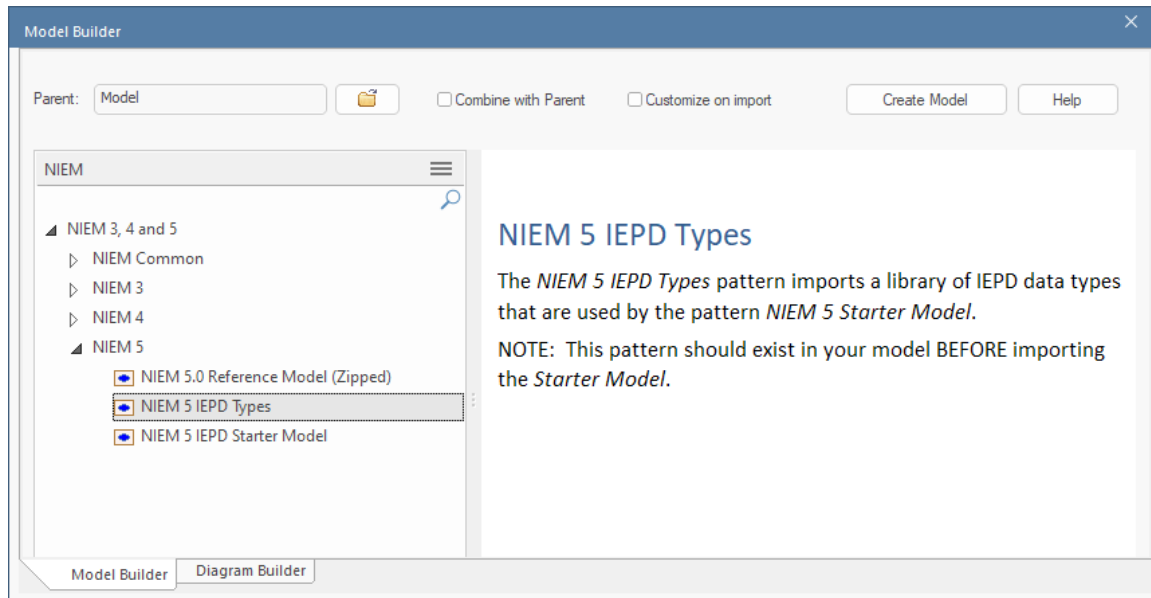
Model Builder

Parent: Model

Combine with Parent

Customize on import

Create Model

Help

NIEM

NIEM 3, 4 and 5
NIEM Common
NIEM 3
NIEM 4
NIEM 5
NIEM 5.0 Reference Model (Zipped)
NIEM 5 IEPD Types
NIEM 5 IEPD Starter Model

NIEM 5 IEPD Types

The *NIEM 5 IEPD Types* pattern imports a library of IEPD data types that are used by the pattern *NIEM 5 Starter Model*.

NOTE: This pattern should exist in your model BEFORE importing the *Starter Model*.

Model Builder

Diagram Builder